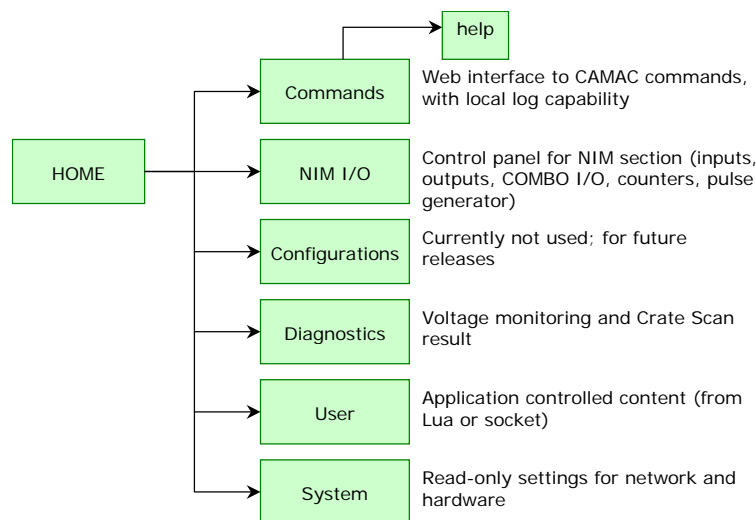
help

HOME

Commands

Web interface to CAMAC commands, with local log capability

NIM I/O

Control panel for NIM section (inputs, outputs, COMBO I/O, counters, pulse generator)

Configurations

Currently not used; for future releases

Diagnostics

Voltage monitoring and Crate Scan result

User

Application controlled content (from Lua or socket)

System

Read-only settings for network and hardware